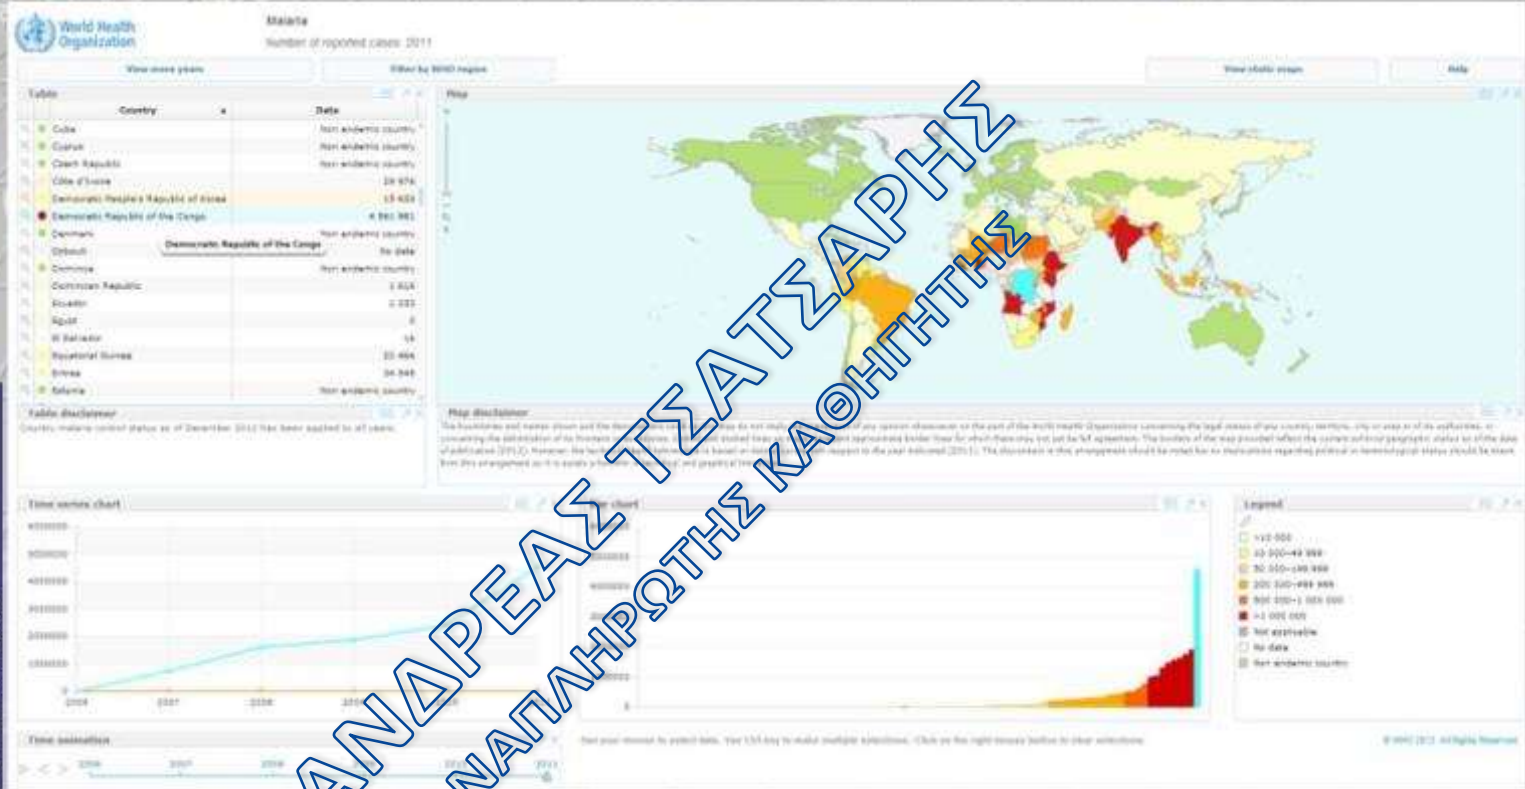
World Health Organization

Malaria

Number of reported cases: 2011

View more years

Filter by WHO region

View static maps

Help

Table

| Country | Data |
|---|---|
| Cuba | Non endemic country |
| Cyprus | Non endemic country |
| Czech Republic | Non endemic country |
| Côte d'Ivoire | 24 976 |
| Democratic People's Republic of Korea | 13 520 |
| Democratic Republic of the Congo | 4 561 981 |
| Denmark | Non endemic country |
| Djibouti | No data |
| Dominica | Non endemic country |
| Dominican Republic | 1 616 |
| Ecuador | 1 233 |
| Egypt | 0 |
| El Salvador | 16 |
| Equatorial Guinea | 20 466 |
| Eritrea | 34 848 |
| Estonia | Non endemic country |

Democratic Republic of the Congo

Map

Table disclaimer

Country malaria control status as of December 2012 has been applied to all years.

Map disclaimer

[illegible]

Time series chart

6000000
5000000
4000000
3000000
2000000
1000000
0

2006 2007 2008 2009 2010

Bar chart

4000000

0

Legend

<10 000
10 000–49 999
50 000–199 999
200 000–499 999
500 000–1 000 000
>1 000 000
Not applicable
No data
Non endemic country

Time animation

2006 2007 2008 2009 2010 2011

Use your mouse to select data. Use Ctrl key to make multiple selections. Click on the right mouse button to clear selections.

© WHO 2013. All Rights Reserved

ΑΝΔΡΕΑΣ ΤΣΑΤΣΑΡΗΣ

ΑΝΑΠΛΗΡΩΤΗΣ ΚΑΘΗΓΗΤΗΣ